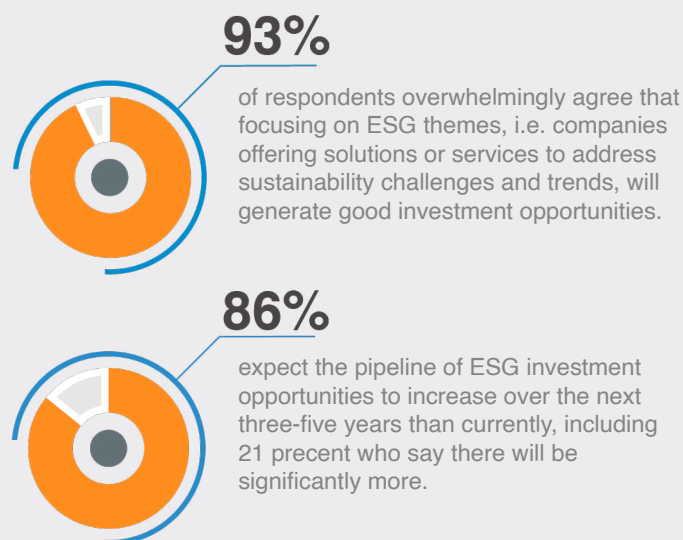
93%

of respondents overwhelmingly agree that focusing on ESG themes, i.e. companies offering solutions or services to address sustainability challenges and trends, will generate good investment opportunities.

86%

expect the pipeline of ESG investment opportunities to increase over the next three-five years than currently, including 21 precent who say there will be significantly more.